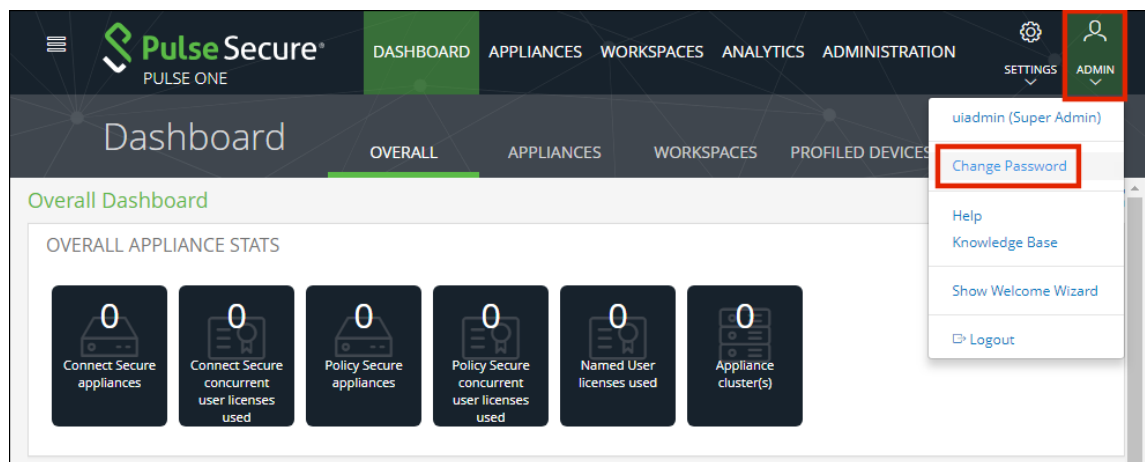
Pulse Secure®
PULSE ONE

DASHBOARD APPLIANCES WORKSPACES ANALYTICS ADMINISTRATION

SETTINGS

ADMIN

Dashboard

OVERALL APPLIANCES WORKSPACES PROFILED DEVICES

uiadmin (Super Admin)

Change Password

Help

Knowledge Base

Show Welcome Wizard

Logout

Overall Dashboard

OVERALL APPLIANCE STATS

0
Connect Secure appliances

0
Connect Secure concurrent user licenses used

0
Policy Secure appliances

0
Policy Secure concurrent user licenses used

0
Named User licenses used

0
Appliance cluster(s)